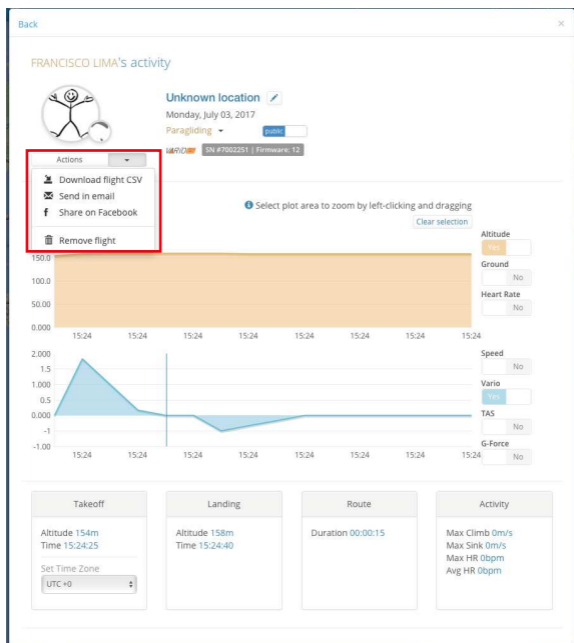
Back

×

FRANCISCO LIMA's activity

Unknown location

Monday, July 03, 2017

Paragliding

public

VARIO SN #7002251 | Firmware: 12

Actions

Download flight CSV

Send in email

Share on Facebook

Remove flight

Select plot area to zoom by left-clicking and dragging

Clear selection

Altitude

Yes

Ground

No

Heart Rate

No

150.0

100.0

50.00

0.000

15:24 15:24 15:24 15:24 15:24 15:24 15:24 15:24

Speed

No

Vario

Yes

TAS

No

G-Force

No

2.000

1.5

1.000

0.5

0.000

-1

-1.00

15:24 15:24 15:24 15:24 15:24 15:24 15:24 15:24

Takeoff

Altitude 154m

Time 15:24:25

Set Time Zone

UTC +0

Landing

Altitude 158m

Time 15:24:40

Route

Duration 00:00:15

Activity

Max Climb 0m/s

Max Sink 0m/s

Max HR 0bpm

Avg HR 0bpm